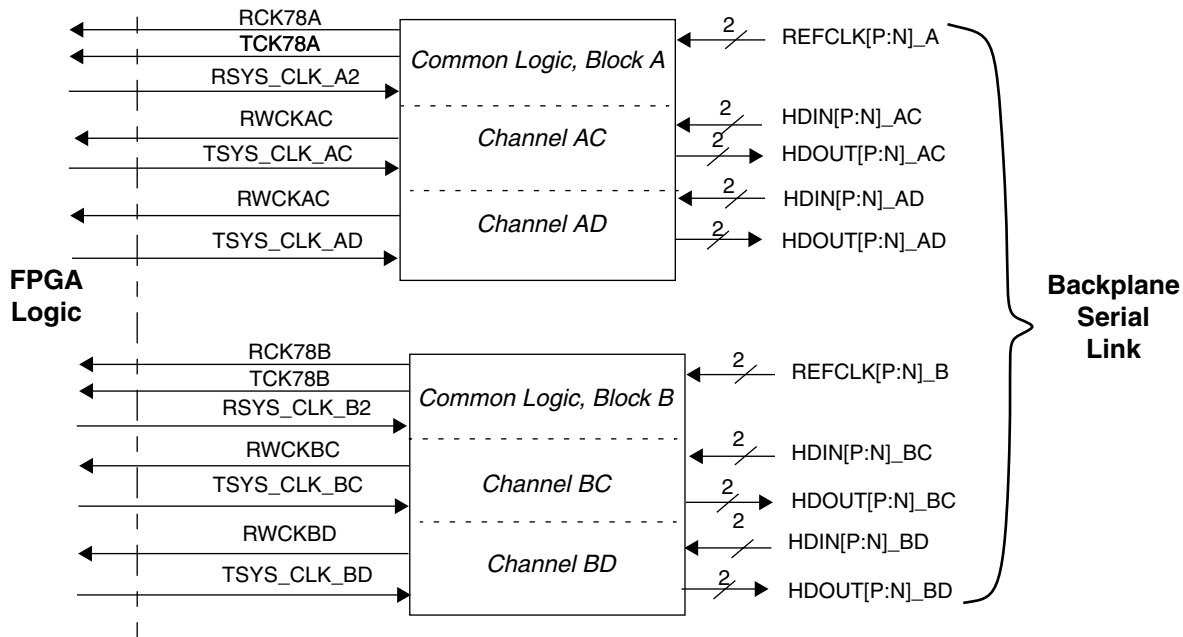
RCK78A
TCK78A
RSYS_CLK_A2
RWCKAC
TSYS_CLK_AC
RWCKAC
TSYS_CLK_AD

Common Logic, Block A
Channel AC
Channel AD

2
REFCLK[P:N]_A
2
HDIN[P:N]_AC
2
HDOUT[P:N]_AC
2
HDIN[P:N]_AD
2
HDOUT[P:N]_AD

FPGA Logic

Backplane Serial Link

RCK78B
TCK78B
RSYS_CLK_B2
RWCKBC
TSYS_CLK_BC
RWCKBD
TSYS_CLK_BD

Common Logic, Block B
Channel BC
Channel BD

2
REFCLK[P:N]_B
2
HDIN[P:N]_BC
2
HDOUT[P:N]_BC
2
HDIN[P:N]_BD
2
HDOUT[P:N]_BD